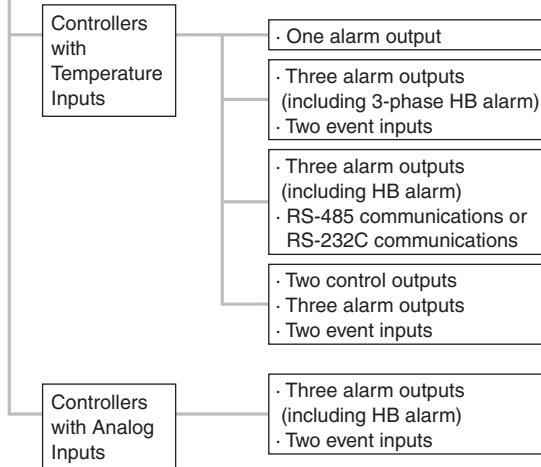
Controllers with Temperature Inputs

· One alarm output

· Three alarm outputs (including 3-phase HB alarm)
· Two event inputs

· Three alarm outputs (including HB alarm)
· RS-485 communications or RS-232C communications

· Two control outputs
· Three alarm outputs
· Two event inputs

Controllers with Analog Inputs

· Three alarm outputs (including HB alarm)
· Two event inputs